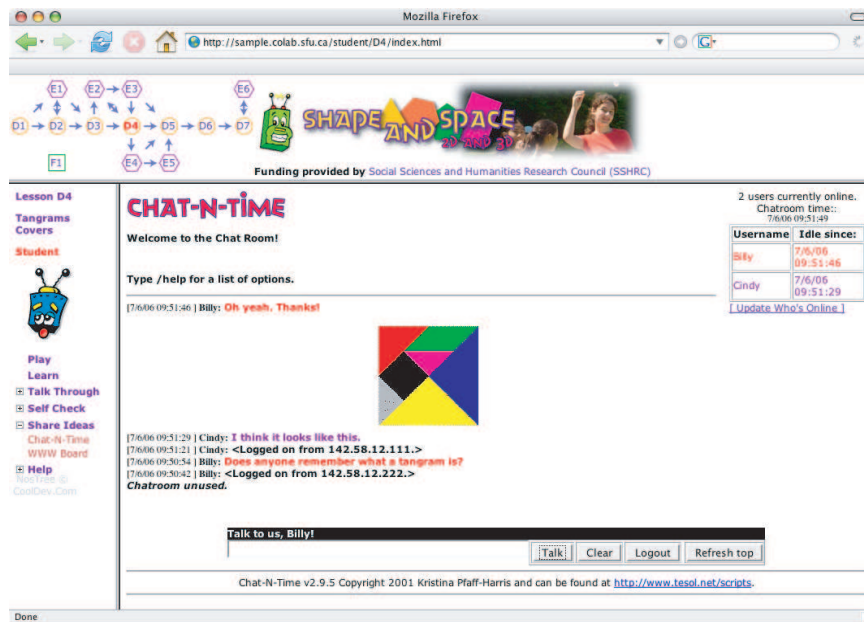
Mozilla Firefox

http://sample.colab.sfu.ca/student/D4/index.html

E1 E2 E3 E6
D1 D2 D3 D4 D5 D6 D7
E4 E5
F1

SHAPE AND SPACE 2D and 3D

Funding provided by Social Sciences and Humanities Research Council (SSHRC)

Lesson D4
Tangrams Covers
Student

Play
Learn
⊞ Talk Through
⊞ Self Check
⊟ Share Ideas
Chat-N-Time
WWW Board
⊞ Help
NosTree © CoolDev.Com

CHAT-N-TIME

Welcome to the Chat Room!

Type /help for a list of options.

[7/6/06 09:51:46 ] Billy: Oh yeah. Thanks!

[7/6/06 09:51:29 ] Cindy: I think it looks like this.
[7/6/06 09:51:21 ] Cindy: <Logged on from 142.58.12.111.>
[7/6/06 09:50:54 ] Billy: Does anyone remember what a tangram is?
[7/6/06 09:50:42 ] Billy: <Logged on from 142.58.12.222.>
Chatroom unused.

2 users currently online.
Chatroom time::
7/6/06 09:51:49

| Username | Idle since: |
|---|---|
| Billy | 7/6/06 09:51:46 |
| Cindy | 7/6/06 09:51:29 |

[ Update Who's Online ]

Talk to us, Billy!

Talk Clear Logout Refresh top

Chat-N-Time v2.9.5 Copyright 2001 Kristina Pfaff-Harris and can be found at http://www.tesol.net/scripts.

Done